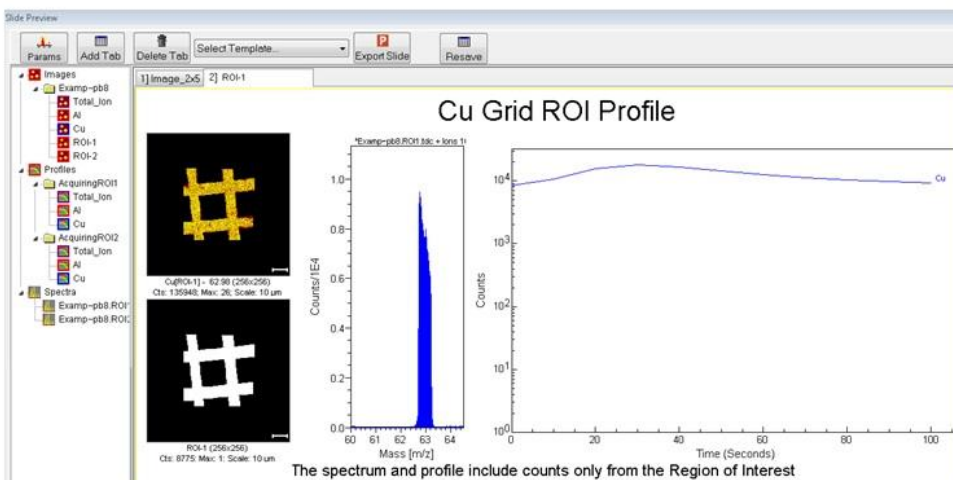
Slide Preview

Params Add Tab Delete Tab Select Template... Export Slide Resave

Images
Examp-pb8
Total_Ion
Al
Cu
ROI-1
ROI-2
Profiles
AcquiringROI1
Total_Ion
Al
Cu
AcquiringROI2
Total_Ion
Al
Cu
Spectra
Examp-pb8.ROI
Examp-pb8.ROI

1] Image_2x5 2] ROI-1

Cu Grid ROI Profile

Cu[ROI-1] - 62.98 (256x256)
Cts: 135948; Max: 26; Scale: 10 um

ROI-1 (256x256)
Cts: 8775; Max: 1; Scale: 10 um

*Examp-pb8.ROI1.tdc + Ions 1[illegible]

1.0
0.8
0.6
0.4
0.2
0.0
Counts/1E4
60 61 62 63 64
Mass [m/z]

$10^4$
$10^3$
$10^2$
$10^1$
$10^0$
Counts
Cu
0 20 40 60 80 100
Time (Seconds)

The spectrum and profile include counts only from the Region of Interest